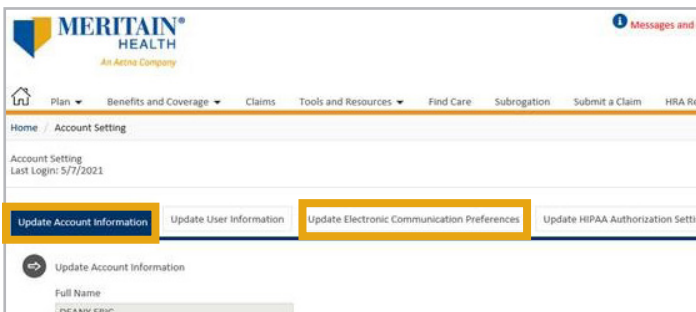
MERITAIN® HEALTH
An Aetna Company

Messages and

Plan ▾ Benefits and Coverage ▾ Claims Tools and Resources ▾ Find Care Subrogation Submit a Claim HRA Re

Home / Account Setting

Account Setting
Last Login: 5/7/2021

Update Account Information | Update User Information | Update Electronic Communication Preferences | Update HIPAA Authorization Setti

Update Account Information

Full Name

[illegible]